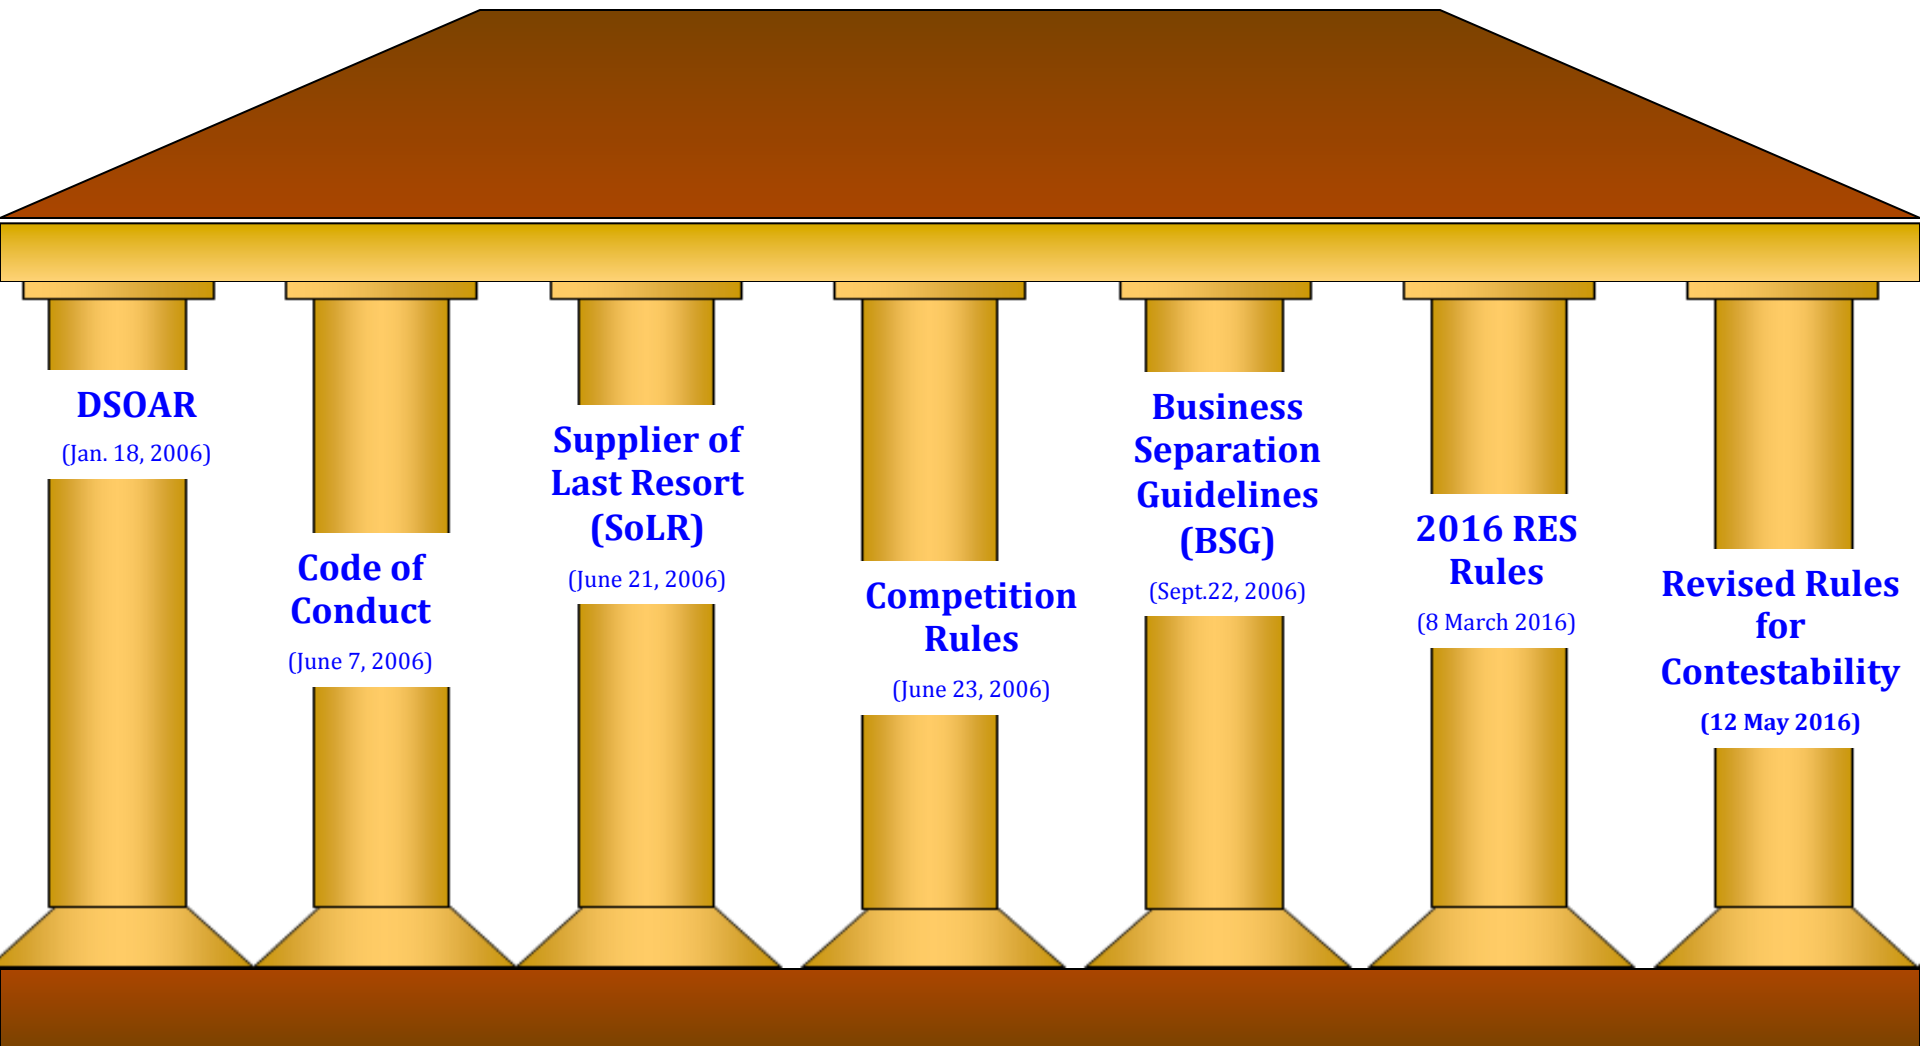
DSOAR
(Jan. 18, 2006)

Code of Conduct
(June 7, 2006)

Supplier of Last Resort (SoLR)
(June 21, 2006)

Competition Rules
(June 23, 2006)

Business Separation Guidelines (BSG)
(Sept.22, 2006)

2016 RES Rules
(8 March 2016)

Revised Rules for Contestability
(12 May 2016)